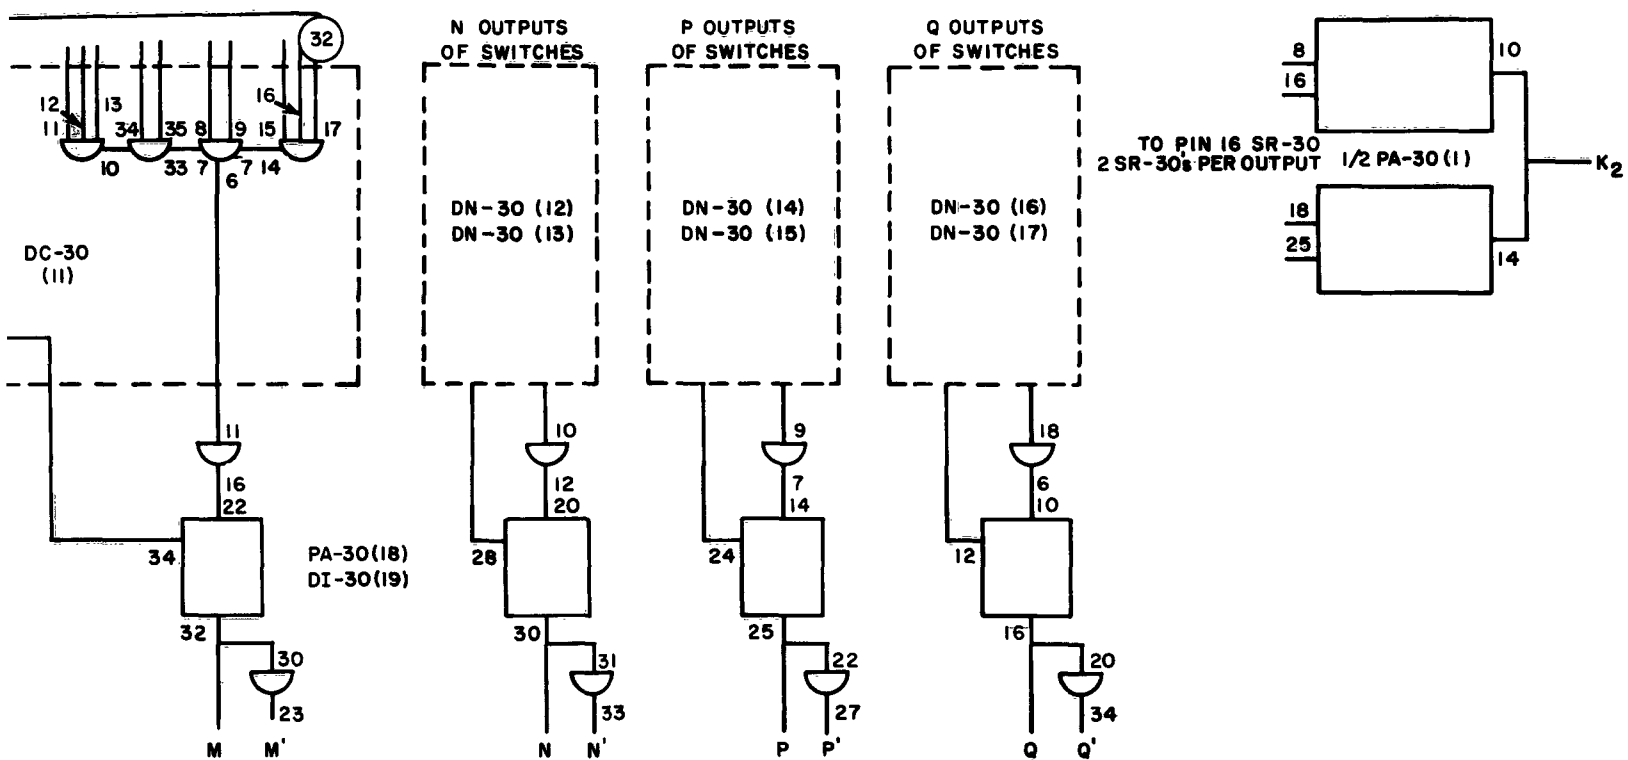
32

12 13 16
11 34 35 8 9 15 17
10 33 7 6 7 14

DC-30
(11)

11
16
22
34
PA-30(18)
DI-30(19)
32
30
23
M M'

N OUTPUTS
OF SWITCHES

DN-30 (12)
DN-30 (13)

10
12
20
28
30
31
33
N N'

P OUTPUTS
OF SWITCHES

DN-30 (14)
DN-30 (15)

9
7
14
24
25
22
27
P P'

Q OUTPUTS
OF SWITCHES

DN-30 (16)
DN-30 (17)

18
6
10
12
16
20
34
Q Q'

TO PIN 16 SR-30
2 SR-30's PER OUTPUT

8
16
10
1/2 PA-30 (1)
$K_2$
18
25
14